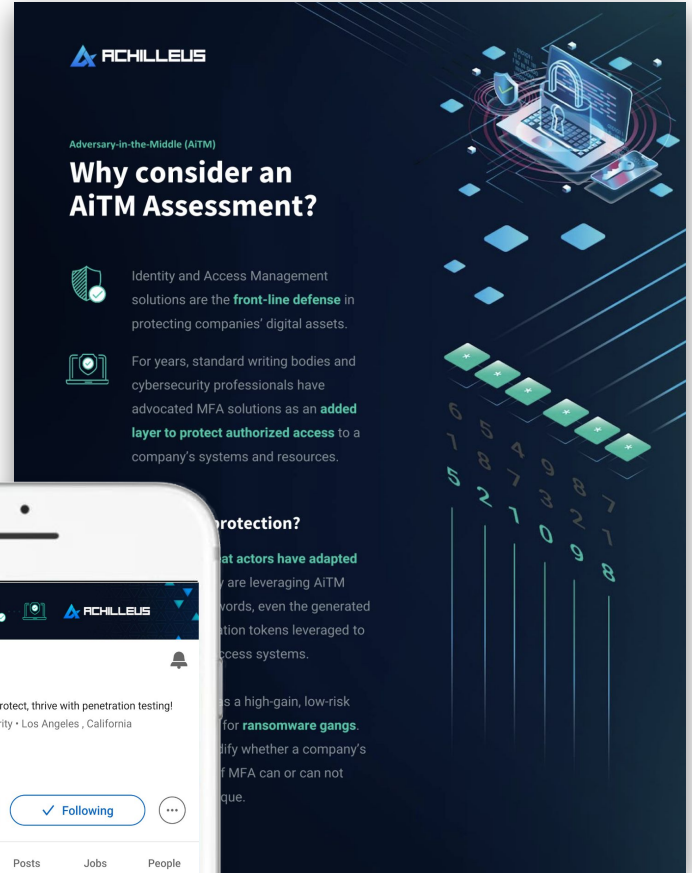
ACHILLEUS

Adversary-in-the-Middle (AiTM)

Why consider an AiTM Assessment?

Identity and Access Management solutions are the front-line defense in protecting companies' digital assets.

For years, standard writing bodies and cybersecurity professionals have advocated MFA solutions as an added layer to protect authorized access to a company's systems and resources.

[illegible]protection?

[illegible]at actors have adapted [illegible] are leveraging AiTM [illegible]words, even the generated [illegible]ation tokens leveraged to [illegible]ccess systems.

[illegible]s a high-gain, low-risk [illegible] for ransomware gangs. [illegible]dify whether a company's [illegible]f MFA can or can not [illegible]que.

6 5 4 9 8 7
1 8 7 3 2 1
5 2 1 0 9 8

ACHILLEUS

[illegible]rotect, thrive with penetration testing!
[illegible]rity • Los Angeles , California

✓ Following

Posts Jobs People